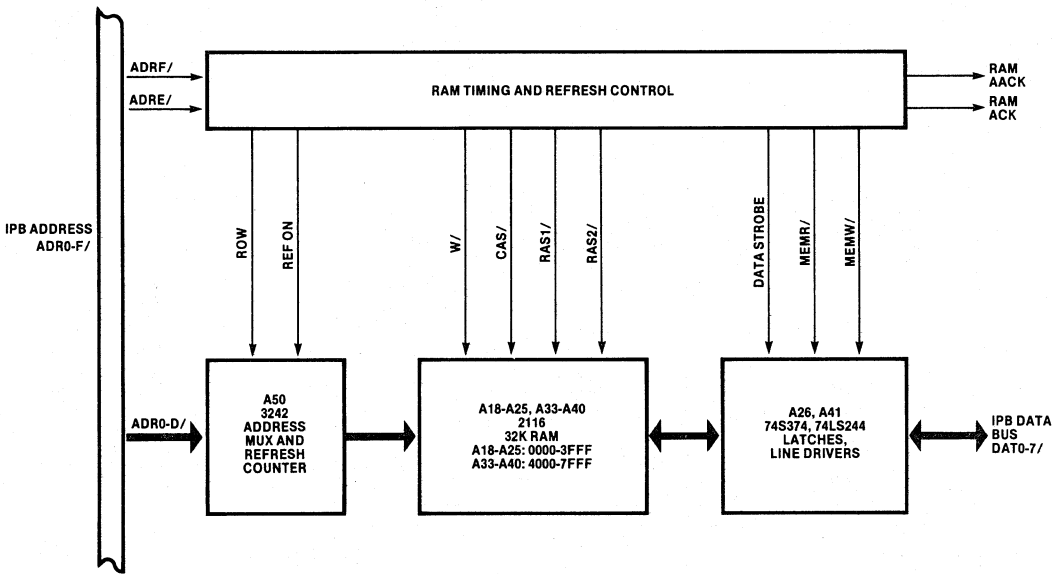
ADRF/

ADRE/

RAM TIMING AND REFRESH CONTROL

RAM AACK

RAM ACK

IPB ADDRESS ADR0-F/

ROW

REF ON

W/

CAS/

RAS1/

RAS2/

DATA STROBE

MEMR/

MEMW/

ADR0-D/

A50
3242
ADDRESS
MUX AND
REFRESH
COUNTER

A18-A25, A33-A40
2116
32K RAM
A18-A25: 0000-3FFF
A33-A40: 4000-7FFF

A26, A41
74S374, 74LS244
LATCHES,
LINE DRIVERS

IPB DATA BUS DAT0-7/